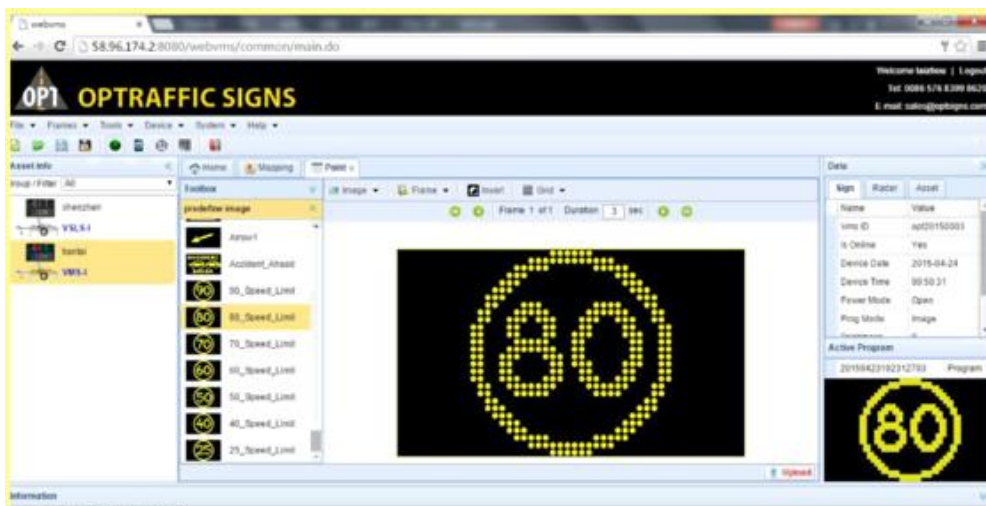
webvms

58.96.174.2:8080/webvms/common/main.do

OPT OPTRAFFIC SIGNS

Welcome laizhow | Logout
Tel: 0086 576 8399 8620
E mail: sales@optsigns.com

File ▾ Frames ▾ Tools ▾ Device ▾ System ▾ Help ▾

Asset Info
Group / Filter All

shenzhen
VSLS-I
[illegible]
VMS-I

Home | Mapping | Paint

Toolbox
predefine image
Arrow1
Accident_Ahead
90_Speed_Limit
80_Speed_Limit
70_Speed_Limit
60_Speed_Limit
50_Speed_Limit
40_Speed_Limit
25_Speed_Limit

Image ▾ | Frame ▾ | Invert | Grid ▾

Frame 1 of 1 Duration 3 sec

80

Upload

Data
Sign | Radar | Asset

| Name | Value |
|---|---|
| Vms ID | opt20150003 |
| Is Online | Yes |
| Device Date | 2015-04-24 |
| Device Time | 09:50:31 |
| Power Mode | Open |
| Prog Mode | Image |

Active Program
20150423192312703 Program

80

Information